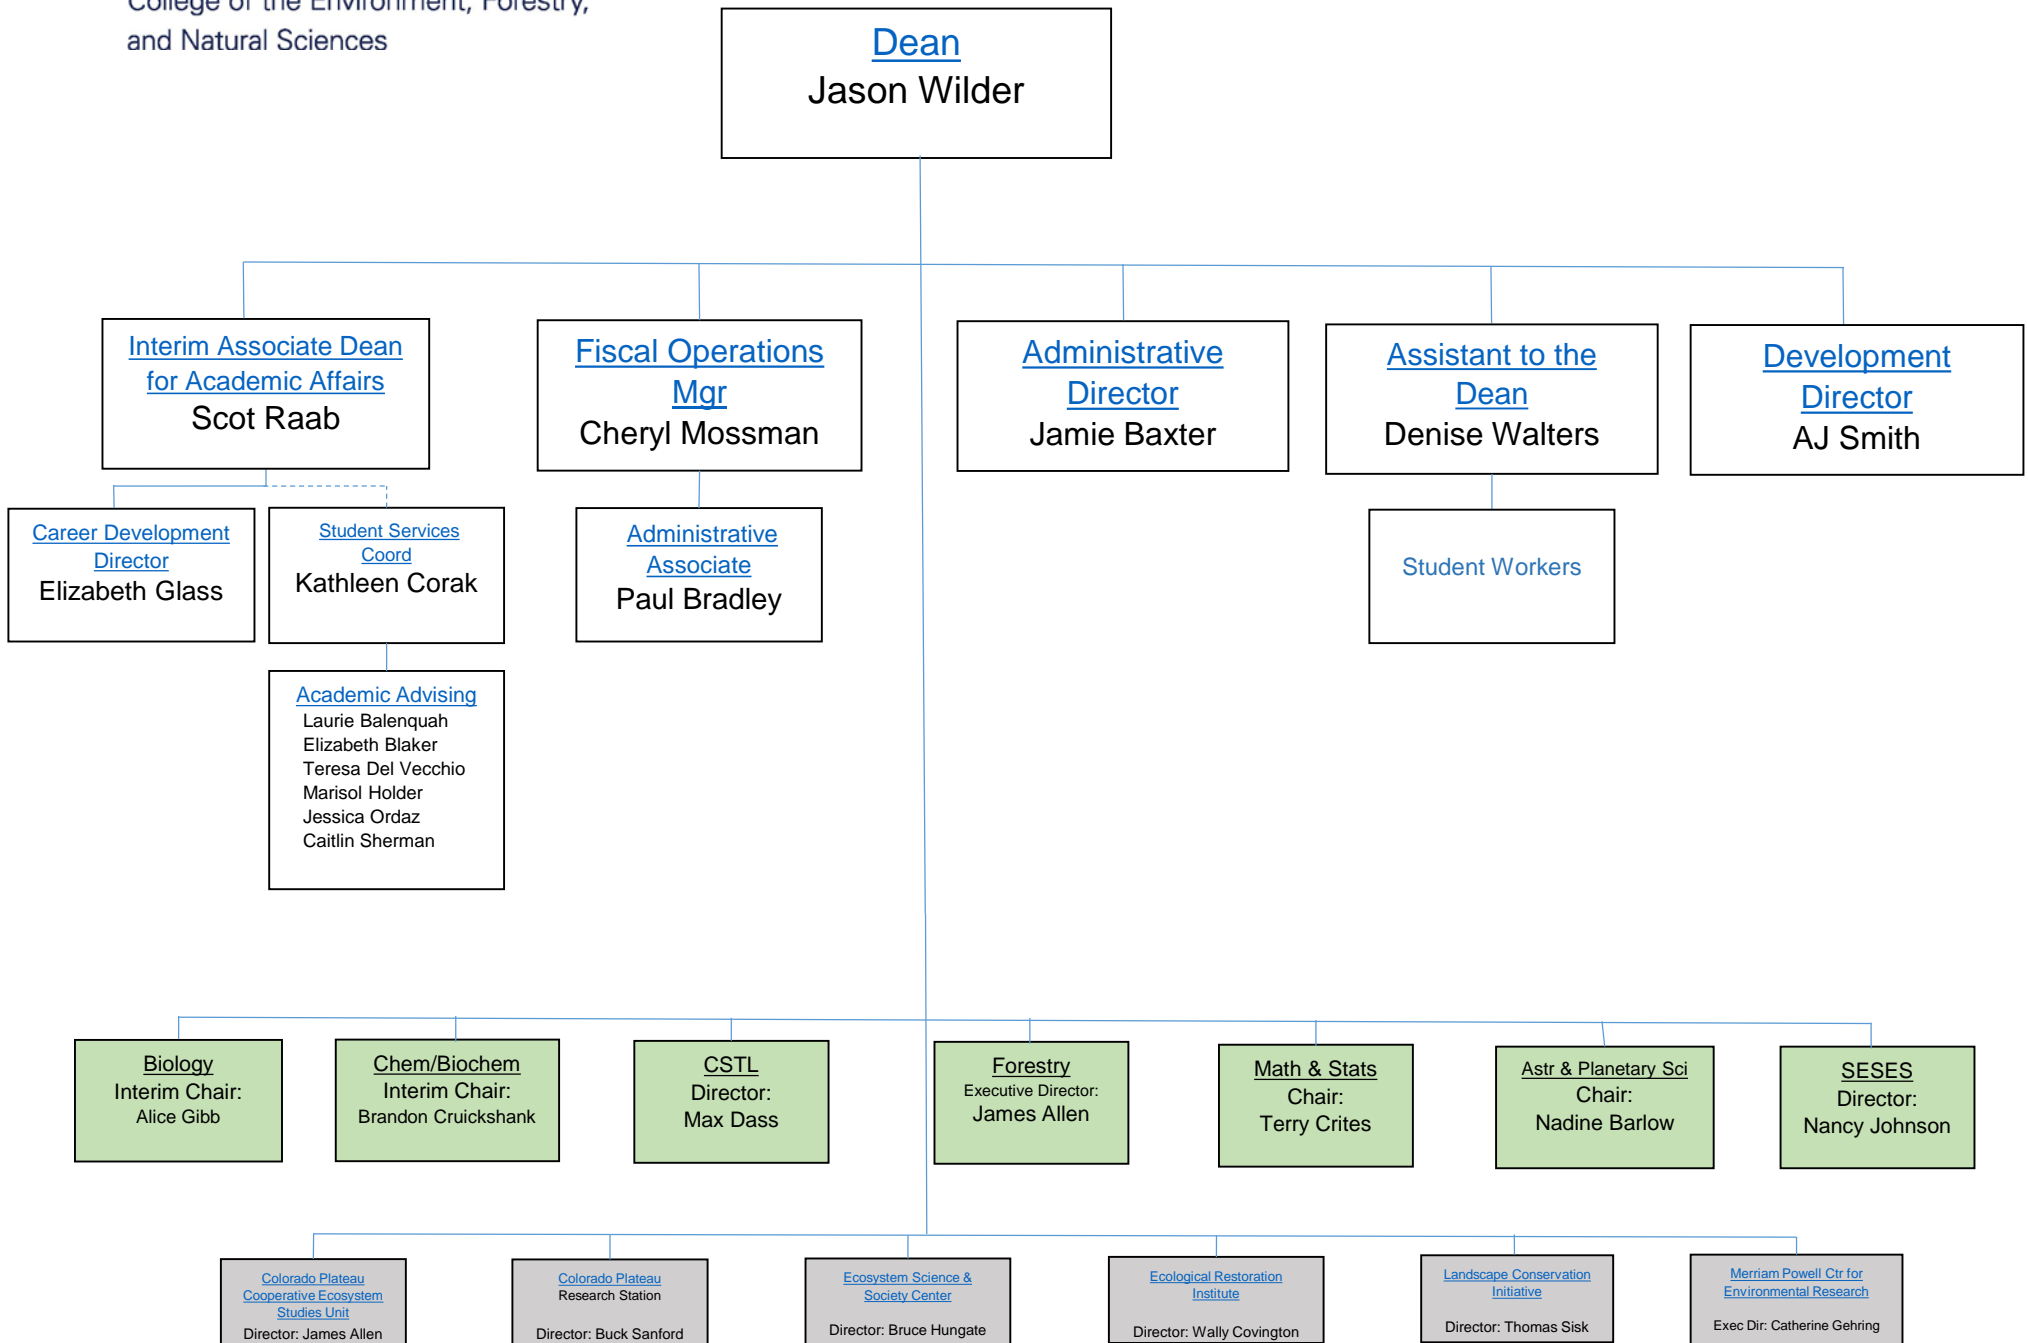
College of the Environment, Forestry, and Natural Sciences

Dean
Jason Wilder

Interim Associate Dean for Academic Affairs
Scot Raab

Fiscal Operations Mgr
Cheryl Mossman

Administrative Director
Jamie Baxter

Assistant to the Dean
Denise Walters

Development Director
AJ Smith

Career Development Director
Elizabeth Glass

Student Services Coord
Kathleen Corak

Administrative Associate
Paul Bradley

Student Workers

Academic Advising
Laurie Balenquah
Elizabeth Blaker
Teresa Del Vecchio
Marisol Holder
Jessica Ordaz
Caitlin Sherman

Biology
Interim Chair:
Alice Gibb

Chem/Biochem
Interim Chair:
Brandon Cruickshank

CSTL
Director:
Max Dass

Forestry
Executive Director:
James Allen

Math & Stats
Chair:
Terry Crites

Astr & Planetary Sci
Chair:
Nadine Barlow

SESES
Director:
Nancy Johnson

Colorado Plateau Cooperative Ecosystem Studies Unit
Director: James Allen

Colorado Plateau
Research Station
Director: Buck Sanford

Ecosystem Science & Society Center
Director: Bruce Hungate

Ecological Restoration Institute
Director: Wally Covington

Landscape Conservation Initiative
Director: Thomas Sisk

Merriam Powell Ctr for Environmental Research
Exec Dir: Catherine Gehring